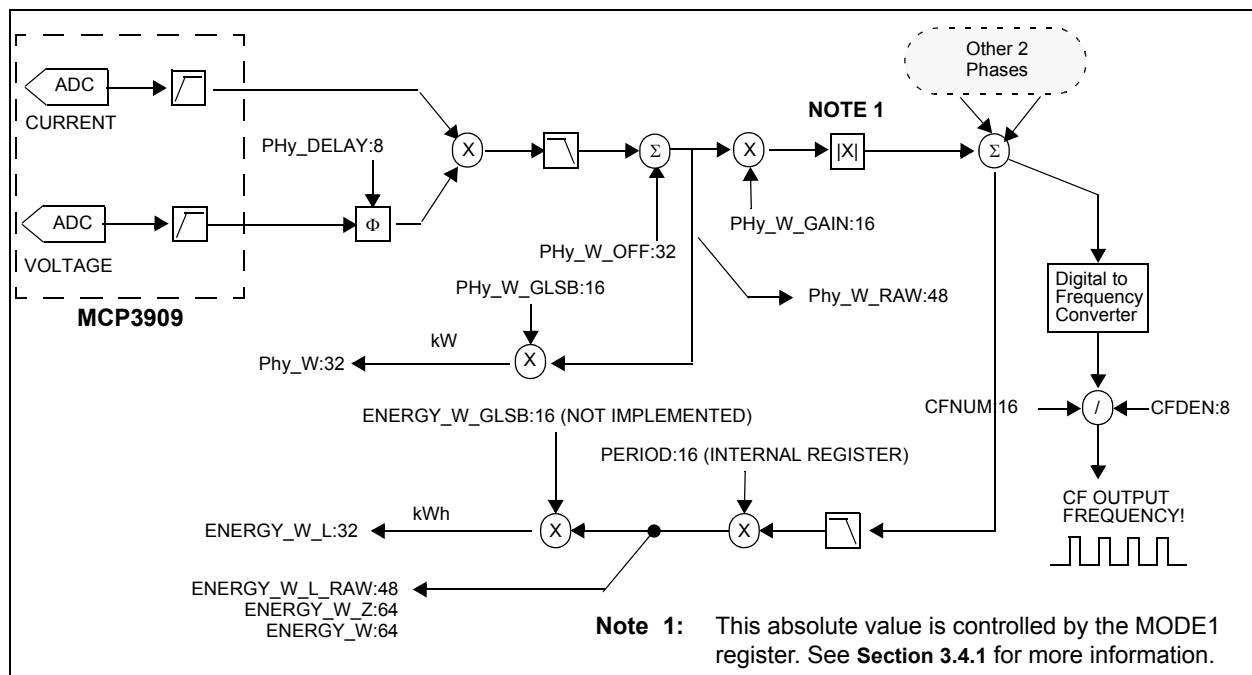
ADC
CURRENT
ADC
VOLTAGE
MCP3909
PHy_DELAY:8
$\Phi$
X
$\Sigma$
X
NOTE 1
|X|
Other 2 Phases
$\Sigma$
PHy_W_GAIN:16
PHy_W_OFF:32
Phy_W_RAW:48
PHy_W_GLSB:16
kW
X
Phy_W:32
Digital to Frequency Converter
CFNUM:16
/
CFDEN:8
CF OUTPUT FREQUENCY!
ENERGY_W_GLSB:16 (NOT IMPLEMENTED)
PERIOD:16 (INTERNAL REGISTER)
kWh
ENERGY_W_L:32
X
X
ENERGY_W_L_RAW:48
ENERGY_W_Z:64
ENERGY_W:64

Note 1: This absolute value is controlled by the MODE1 register. See Section 3.4.1 for more information.